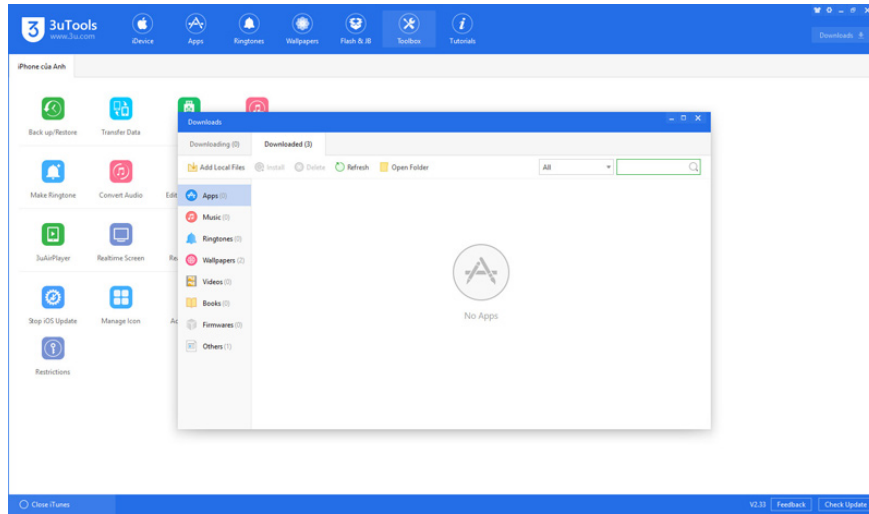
3uTools
www.3u.com

iDevice Apps Ringtones Wallpapers Flash & JB Toolbox Tutorials

Downloads

iPhone của Anh

Back up/Restore
Transfer Data
Make Ringtone
Convert Audio
Edit
3uAirPlayer
Realtime Screen
Re
Stop iOS Update
Manage Icon
Ac
Restrictions

Downloads

Downloading (0)
Downloaded (3)

Add Local Files
Install
Delete
Refresh
Open Folder
All

Apps (0)
Music (0)
Ringtones (0)
Wallpapers (2)
Videos (0)
Books (0)
Firmwares (0)
Others (1)

No Apps

Close iTunes
V2.33 Feedback Check Update